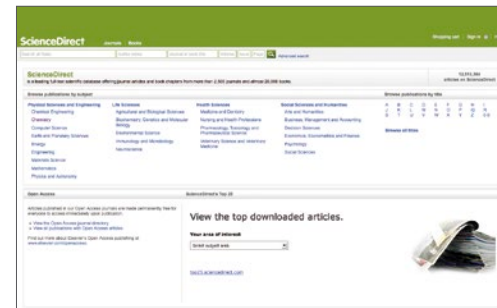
ScienceDirect Journals Books

Shopping cart Sign in

Advanced search

ScienceDirect

is a leading full-text scientific database offering journal articles and book chapters from more than 2,500 journals and almost 20,000 books.

articles on ScienceDirect

Browse publications by subject

Physical Sciences and Engineering
Chemical Engineering
Chemistry
Computer Science
Earth and Planetary Sciences
Energy
Engineering
Materials Science
Mathematics
Physics and Astronomy

Life Sciences
Agricultural and Biological Sciences
Biochemistry, Genetics and Molecular Biology
Environmental Science
Immunology and Microbiology
Neuroscience

Health Sciences
Medicine and Dentistry
Nursing and Health Professions
Pharmacology, Toxicology and Pharmaceutical Science
Veterinary Science and Veterinary Medicine

Social Sciences and Humanities
Arts and Humanities
Business, Management and Accounting
Decision Sciences
Economics, Econometrics and Finance
Psychology
Social Sciences

Browse publications by title

A B C D E F G H I J K L M N O P Q R S T U V W X Y Z 0-9

Browse all titles

Open Access

ScienceDirect's Top 25

View the top downloaded articles.

Your area of interest

Select subject area

top25.sciencedirect.com